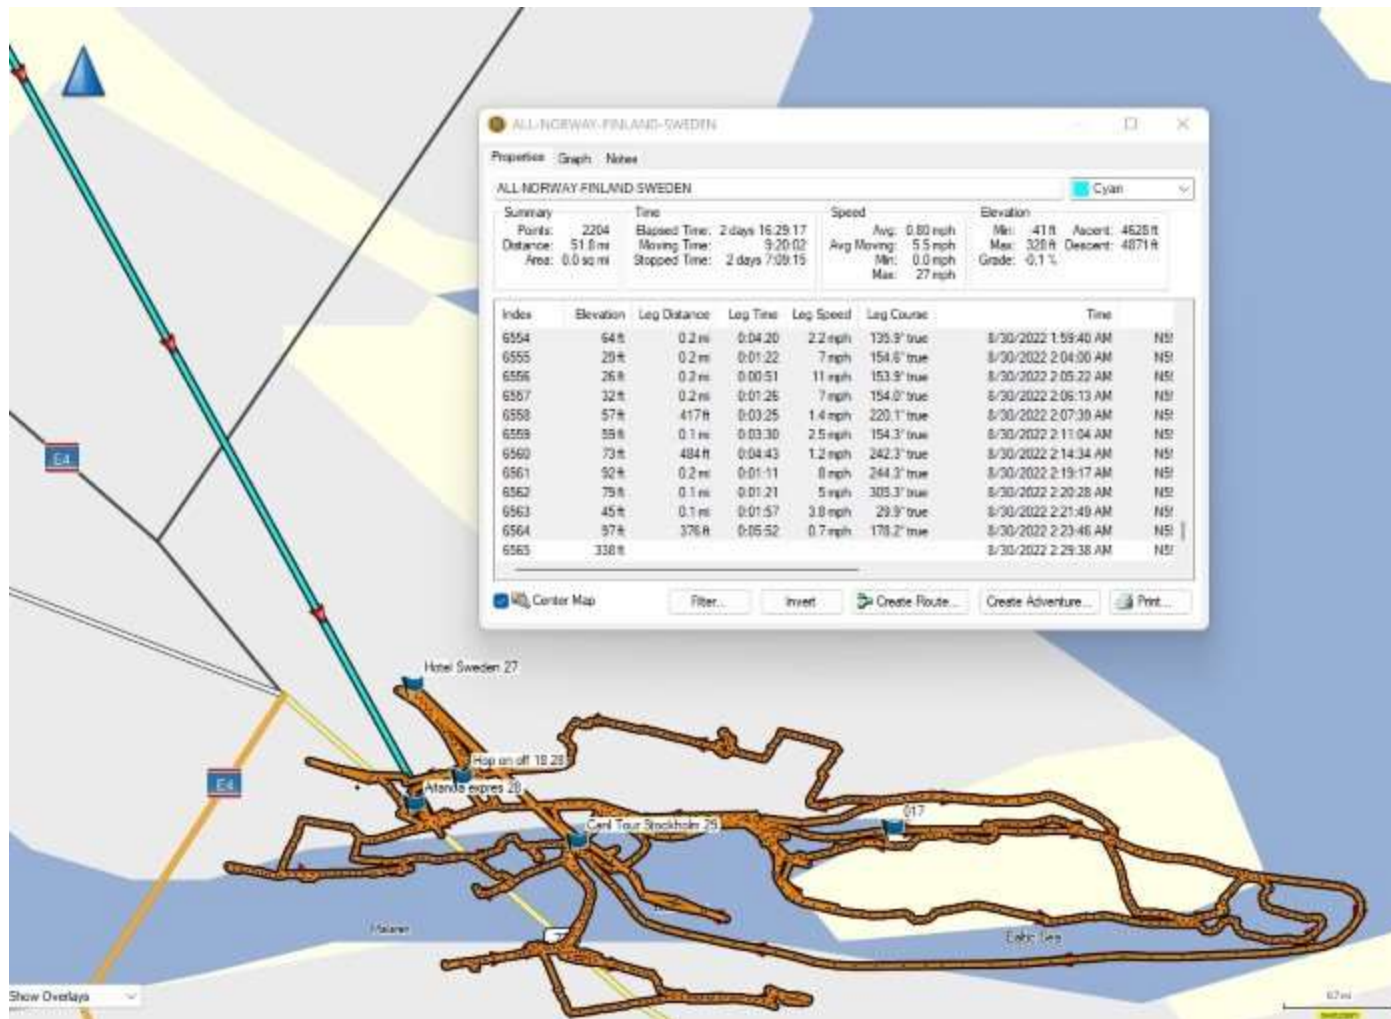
ALL-NORWAY-FINLAND-SWEDEN

Properties Graph Notes

ALL-NORWAY-FINLAND-SWEDEN

Cyan

Summary
Points: 2204
Distance: 51.8 mi
Area: 0.0 sq mi

Time
Elapsed Time: 2 days 16:29:17
Moving Time: 9:20:02
Stopped Time: 2 days 7:09:15

Speed
Avg: 0.80 mph
Avg Moving: 5.5 mph
Min: 0.0 mph
Max: 27 mph

Elevation
Min: 41 ft
Max: 328 ft
Grade: -0.1 %
Ascent: 4628 ft
Descent: 4871 ft

| Index | Elevation | Leg Distance | Leg Time | Leg Speed | Leg Course | Time | |
|---|---|---|---|---|---|---|---|
| 6554 | 64 ft | 0.2 mi | 0:04:20 | 2.2 mph | 135.9° true | 8/30/2022 1:59:40 AM | N5! |
| 6555 | 29 ft | 0.2 mi | 0:01:22 | 7 mph | 154.6° true | 8/30/2022 2:04:00 AM | N5! |
| 6556 | 26 ft | 0.2 mi | 0:00:51 | 11 mph | 153.9° true | 8/30/2022 2:05:22 AM | N5! |
| 6557 | 32 ft | 0.2 mi | 0:01:26 | 7 mph | 154.0° true | 8/30/2022 2:06:13 AM | N5! |
| 6558 | 57 ft | 417 ft | 0:03:25 | 1.4 mph | 220.1° true | 8/30/2022 2:07:39 AM | N5! |
| 6559 | 59 ft | 0.1 mi | 0:03:30 | 2.5 mph | 154.3° true | 8/30/2022 2:11:04 AM | N5! |
| 6560 | 73 ft | 484 ft | 0:04:43 | 1.2 mph | 242.3° true | 8/30/2022 2:14:34 AM | N5! |
| 6561 | 92 ft | 0.2 mi | 0:01:11 | 8 mph | 244.3° true | 8/30/2022 2:19:17 AM | N5! |
| 6562 | 79 ft | 0.1 mi | 0:01:21 | 5 mph | 305.3° true | 8/30/2022 2:20:28 AM | N5! |
| 6563 | 45 ft | 0.1 mi | 0:01:57 | 3.8 mph | 29.9° true | 8/30/2022 2:21:49 AM | N5! |
| 6564 | 97 ft | 376 ft | 0:05:52 | 0.7 mph | 178.2° true | 8/30/2022 2:23:46 AM | N5! |
| 6565 | 338 ft | | | | | 8/30/2022 2:29:38 AM | N5! |

Center Map Filter... Invert Create Route... Create Adventure... Print...

E4
E4
Hotel Sweden 27
Hop on off 18.28
Arlanda expres 26
Carl Tour Stockholm 29
017
Mälaren
Baltic Sea
Show Overlays
0.7 mi